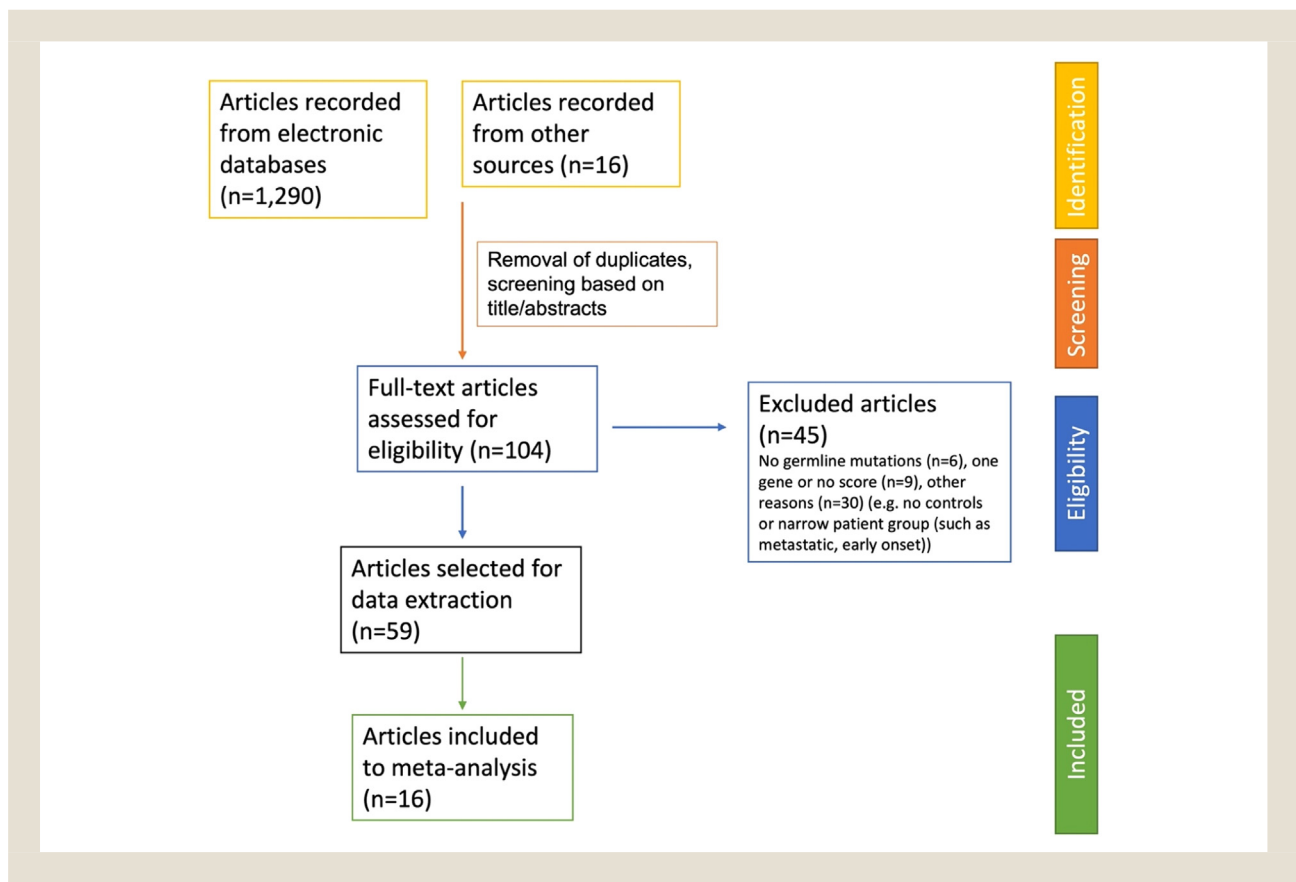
Articles recorded from electronic databases (n=1,290)

Articles recorded from other sources (n=16)

Identification

Removal of duplicates, screening based on title/abstracts

Screening

Full-text articles assessed for eligibility (n=104)

Excluded articles (n=45)
No germline mutations (n=6), one gene or no score (n=9), other reasons (n=30) (e.g. no controls or narrow patient group (such as metastatic, early onset))

Eligibility

Articles selected for data extraction (n=59)

Articles included to meta-analysis (n=16)

Included